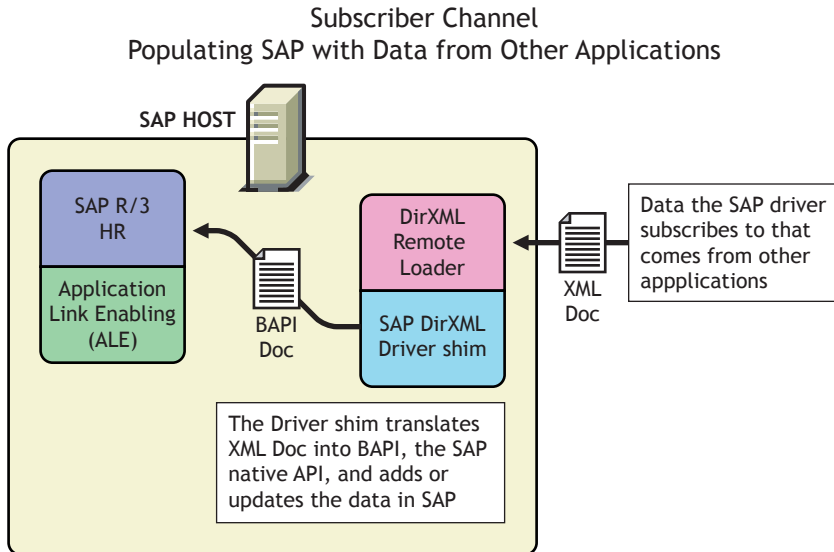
Subscriber Channel
Populating SAP with Data from Other Applications

SAP HOST

SAP R/3
HR

Application
Link Enabling
(ALE)

BAPI
Doc

DirXML
Remote
Loader

SAP DirXML
Driver shim

XML
Doc

Data the SAP driver subscribes to that comes from other appplications

The Driver shim translates XML Doc into BAPI, the SAP native API, and adds or updates the data in SAP